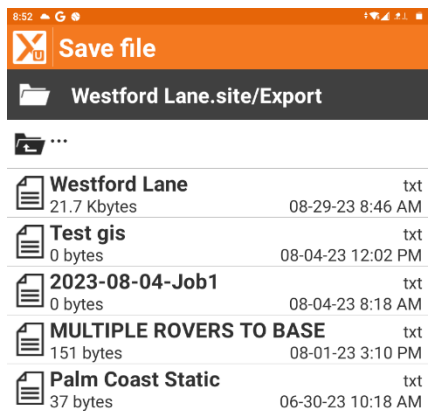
8:52 G

Save file

Westford Lane.site/Export

...

Westford Lane
txt
21.7 Kbytes
08-29-23 8:46 AM

Test gis
txt
0 bytes
08-04-23 12:02 PM

2023-08-04-Job1
txt
0 bytes
08-04-23 8:18 AM

MULTIPLE ROVERS TO BASE
txt
151 bytes
08-01-23 3:10 PM

Palm Coast Static
txt
37 bytes
06-30-23 10:18 AM